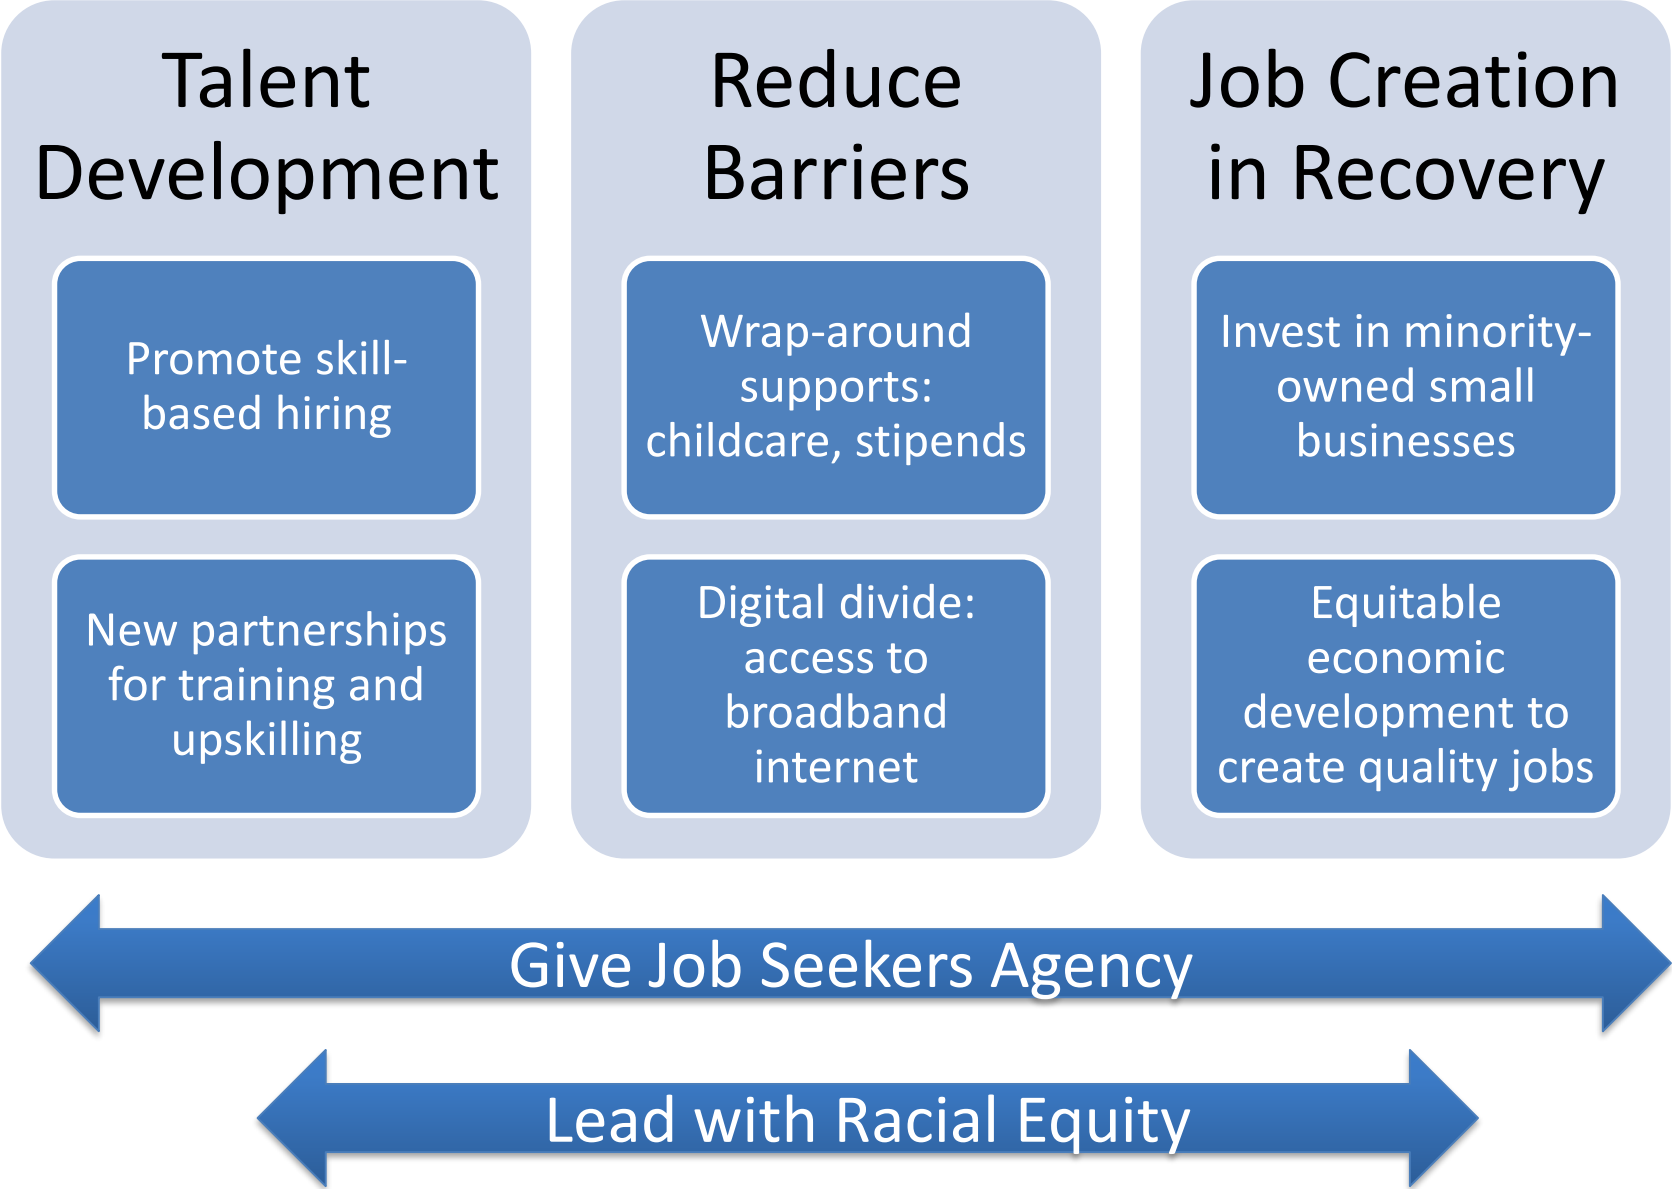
Talent Development

Promote skill-based hiring

New partnerships for training and upskilling

Reduce Barriers

Wrap-around supports: childcare, stipends

Digital divide: access to broadband internet

Job Creation in Recovery

Invest in minority-owned small businesses

Equitable economic development to create quality jobs

Give Job Seekers Agency

Lead with Racial Equity